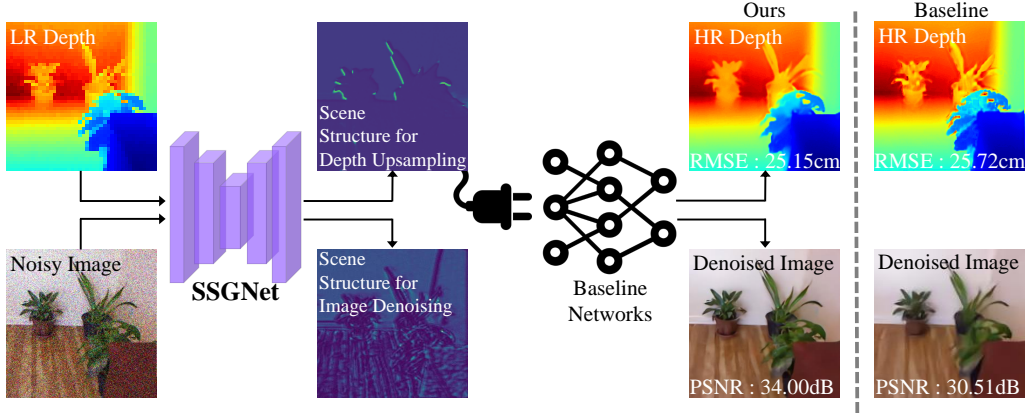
LR Depth

Noisy Image

SSGNet

Scene Structure for Depth Upsampling

Scene Structure for Image Denoising

Baseline Networks

Ours

HR Depth

RMSE : 25.15cm

Denoised Image

PSNR : 34.00dB

Baseline

HR Depth

RMSE : 25.72cm

Denoised Image

PSNR : 30.51dB